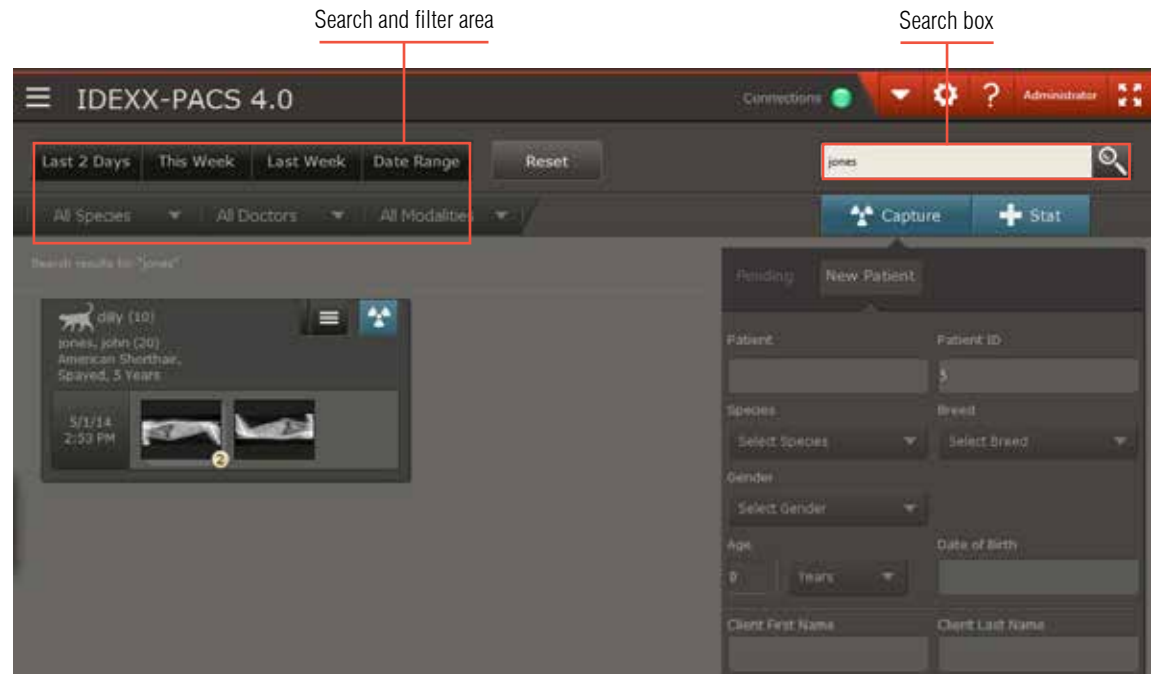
Search and filter area

Search box

IDEXX-PACS 4.0

Connections

?

Administrator

Last 2 Days

This Week

Last Week

Date Range

Reset

jones

All Species

All Doctors

All Modalities

Capture

Stat

Search results for "jones"

Pending

New Patient

dilly (10)
jones, john (20)
American Shorthair,
Spayed, 5 Years

5/1/14
2:53 PM

2

Patient

Patient ID

5

Species

Breed

Select Species

Select Breed

Gender

Select Gender

Age

Date of Birth

0

Years

Client First Name

Client Last Name